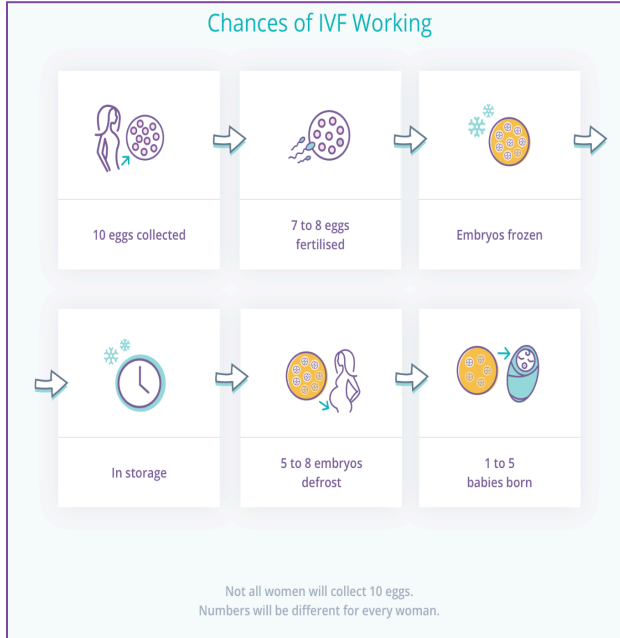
Chances of IVF Working

10 eggs collected

7 to 8 eggs fertilised

Embryos frozen

In storage

5 to 8 embryos defrost

1 to 5 babies born

Not all women will collect 10 eggs.
Numbers will be different for every woman.